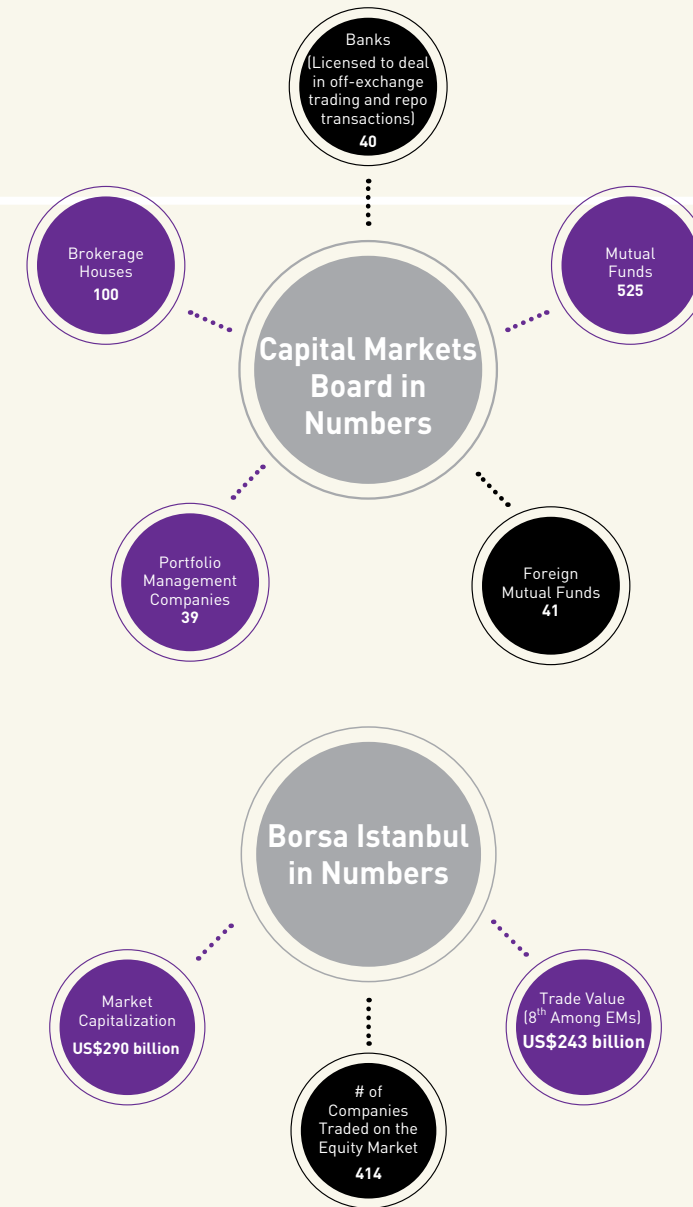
Banks
(Licensed to deal in off-exchange trading and repo transactions)
40

Brokerage Houses
100

Capital Markets Board in Numbers

Mutual Funds
525

Portfolio Management Companies
39

Foreign Mutual Funds
41

Borsa Istanbul in Numbers

Market Capitalization
US$290 billion

# of Companies Traded on the Equity Market
414

Trade Value
(8$^{th}$ Among EMs)
US$243 billion